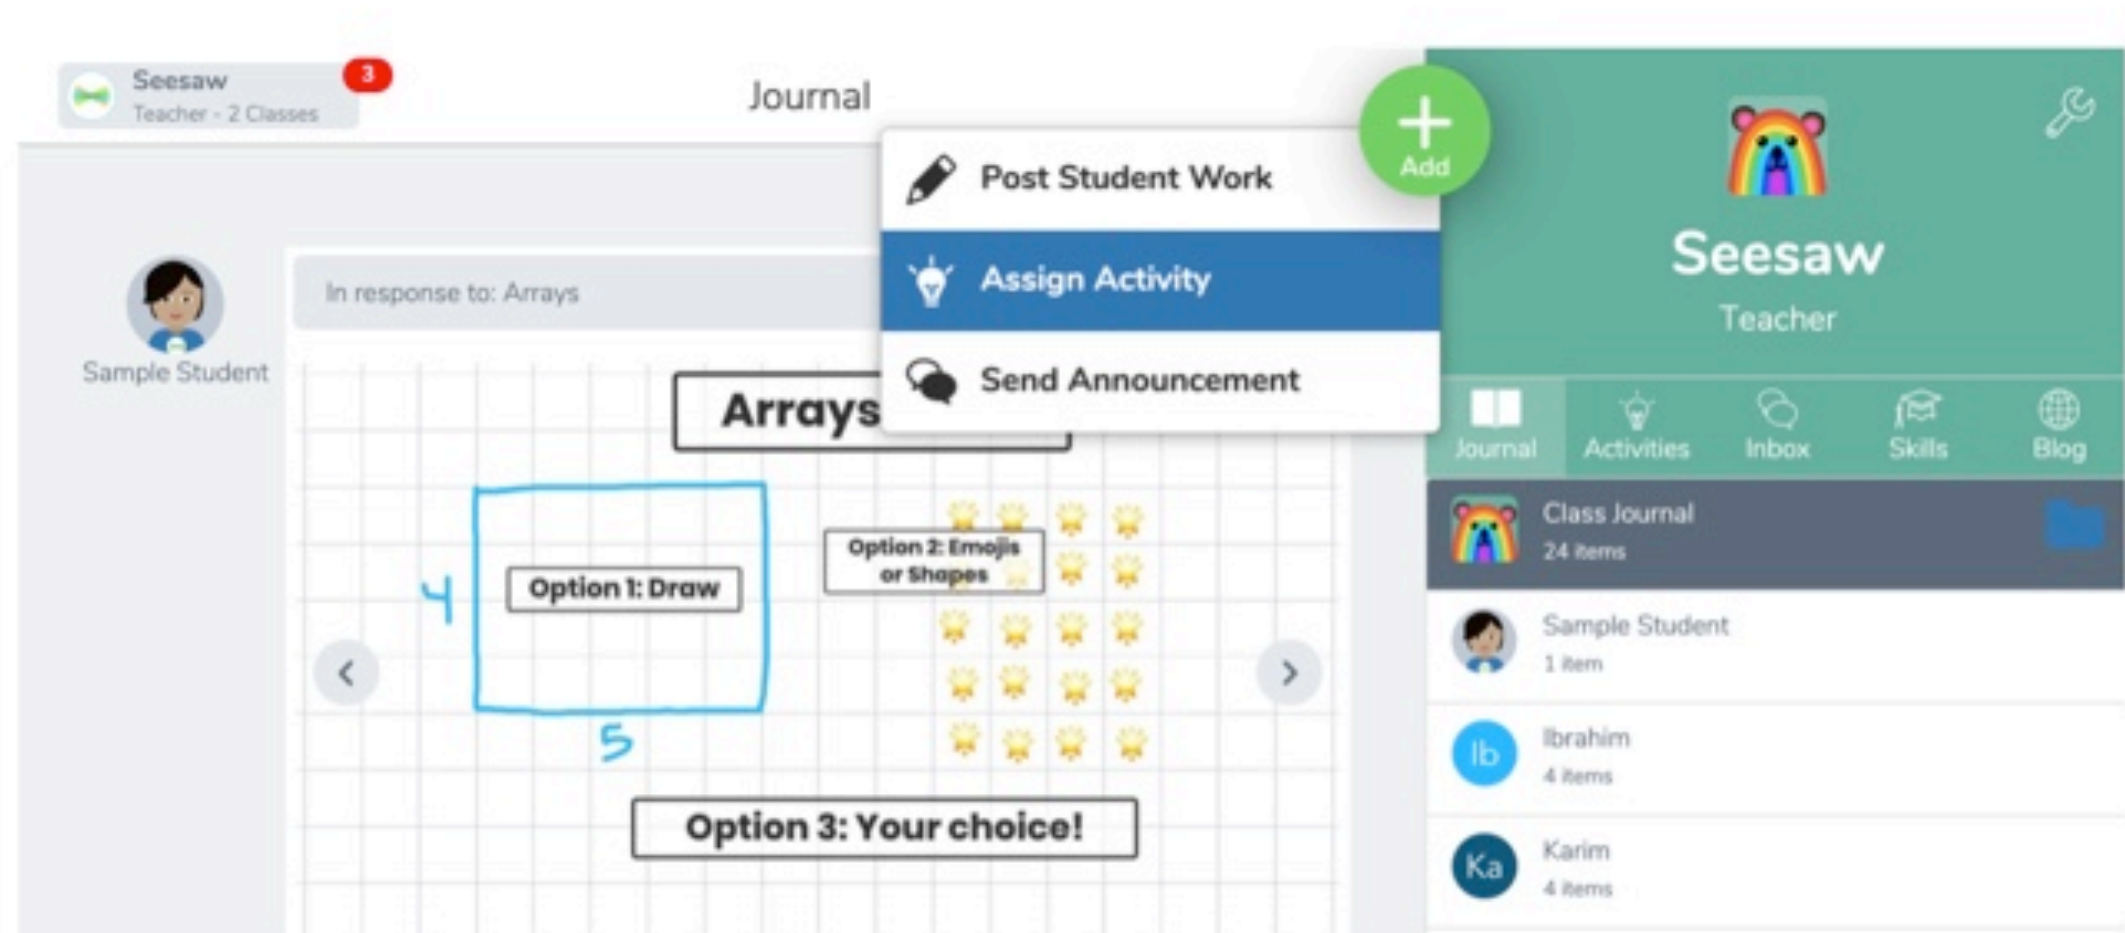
Seesaw
Teacher - 2 Classes
3

Journal

Post Student Work
Assign Activity
Send Announcement

Add

Sample Student

In response to: Arrays

Arrays

4
Option 1: Draw
5

Option 2: Emojis or Shapes

Option 3: Your choice!

Seesaw
Teacher

Journal
Activities
Inbox
Skills
Blog

Class Journal
24 items

Sample Student
1 item

Ib
Ibrahim
4 items

Ka
Karim
4 items